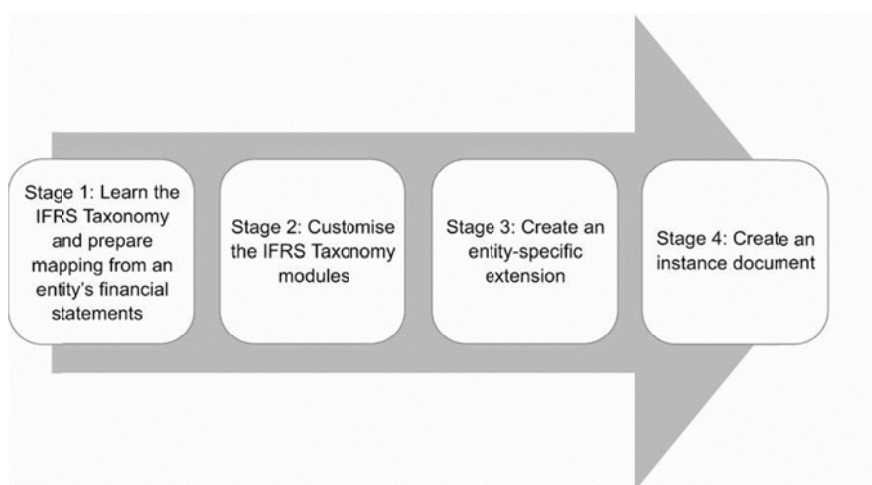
Stage 1: Learn the IFRS Taxonomy and prepare mapping from an entity's financial statements

Stage 2: Customise the IFRS Taxonomy modules

Stage 3: Create an entity-specific extension

Stage 4: Create an instance document